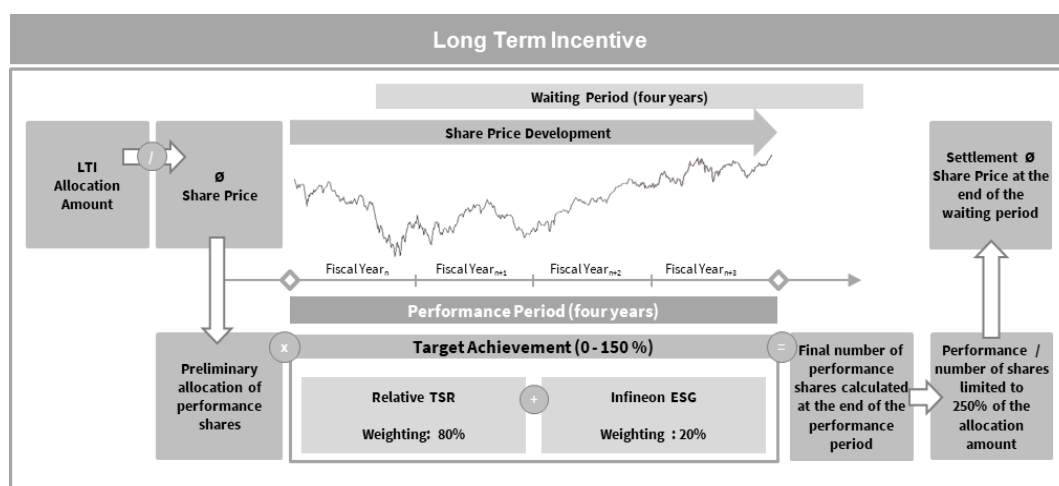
Long Term Incentive

Waiting Period (four years)

LTI Allocation Amount

/

Ø Share Price

Share Price Development

Settlement Ø Share Price at the end of the waiting period

Fiscal Year$_{n}$

Fiscal Year$_{n+1}$

Fiscal Year$_{n+2}$

Fiscal Year$_{n+3}$

Performance Period (four years)

Preliminary allocation of performance shares

x

Target Achievement (0 - 150 %)

=

Relative TSR

Weighting: 80%

+

Infineon ESG

Weighting : 20%

Final number of performance shares calculated at the end of the performance period

Performance / number of shares limited to 250% of the allocation amount